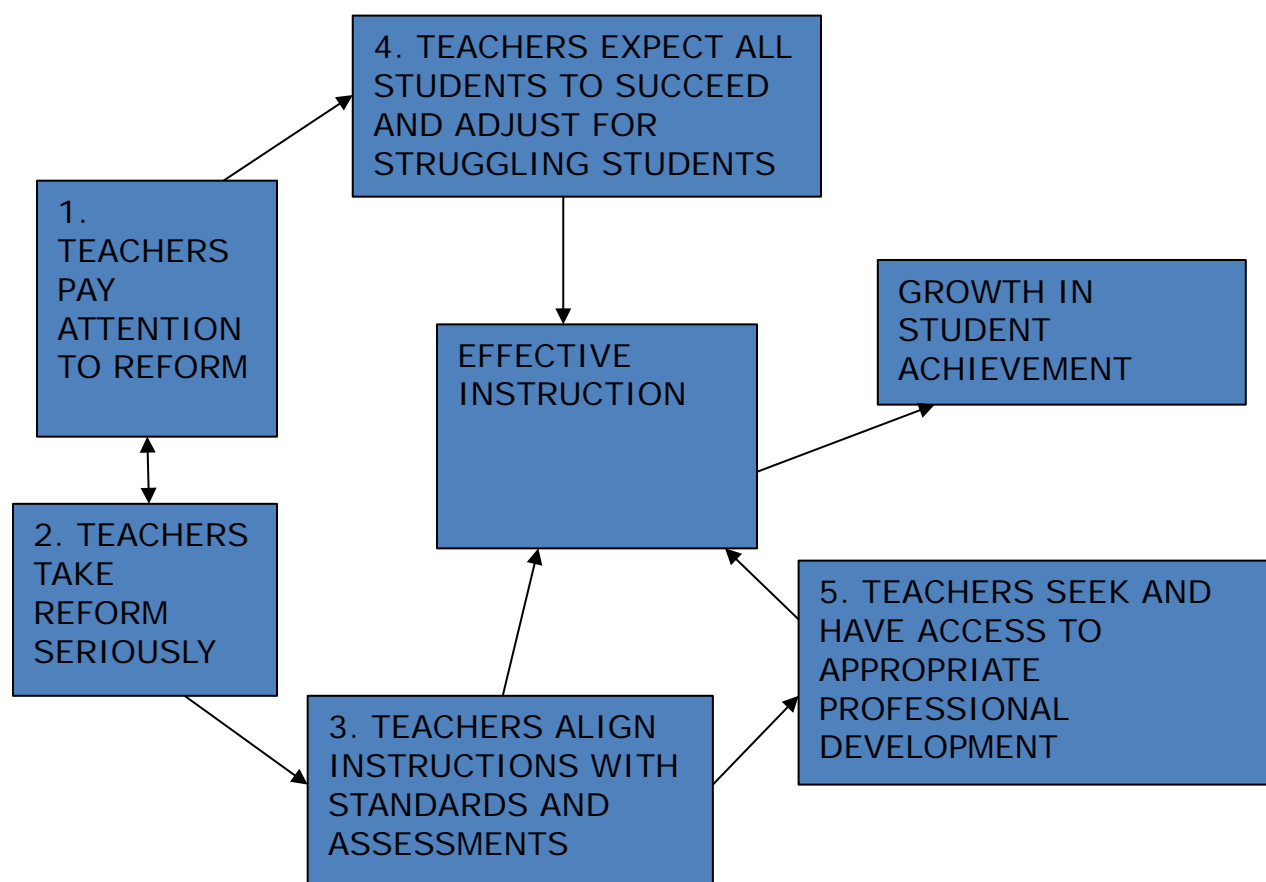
4. TEACHERS EXPECT ALL STUDENTS TO SUCCEED AND ADJUST FOR STRUGGLING STUDENTS

1. TEACHERS PAY ATTENTION TO REFORM

EFFECTIVE INSTRUCTION

GROWTH IN STUDENT ACHIEVEMENT

2. TEACHERS TAKE REFORM SERIOUSLY

5. TEACHERS SEEK AND HAVE ACCESS TO APPROPRIATE PROFESSIONAL DEVELOPMENT

3. TEACHERS ALIGN INSTRUCTIONS WITH STANDARDS AND ASSESSMENTS